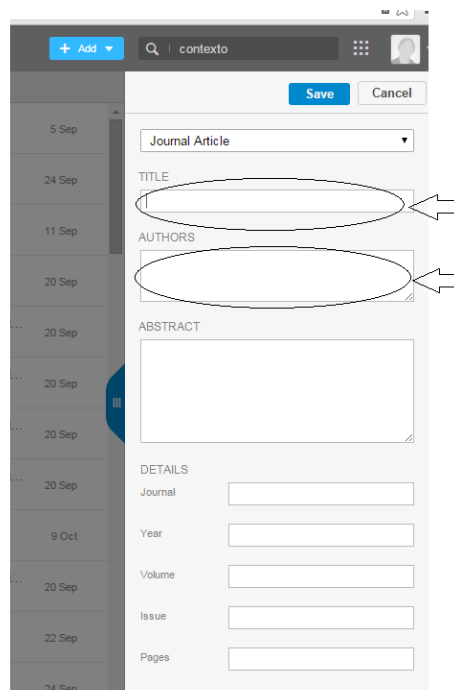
+ Add ▾

contexto

Save

Cancel

5 Sep

24 Sep

11 Sep

20 Sep

20 Sep

20 Sep

20 Sep

20 Sep

9 Oct

20 Sep

22 Sep

24 Sep

Journal Article ▾

TITLE

AUTHORS

ABSTRACT

DETAILS

Journal

Year

Volume

Issue

Pages